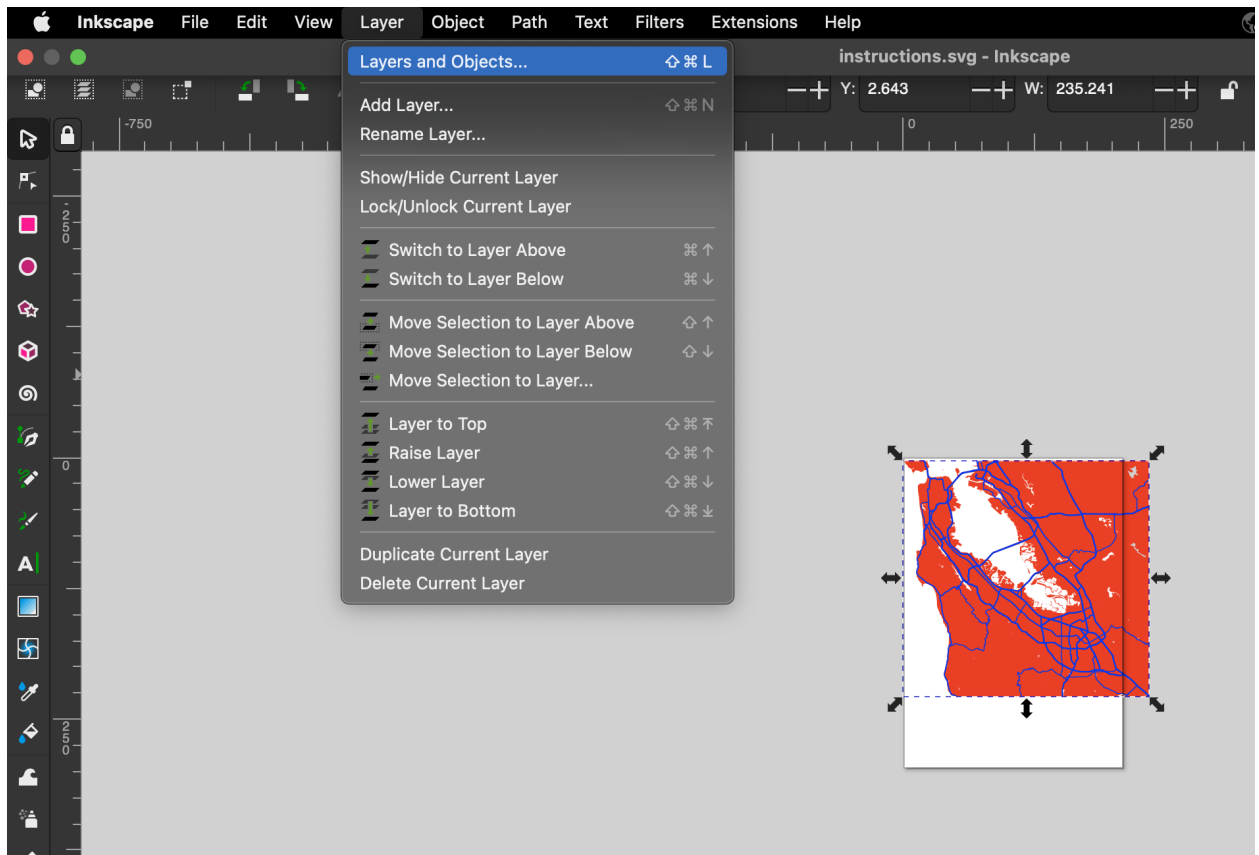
Inkscape File Edit View Layer Object Path Text Filters Extensions Help

instructions.svg - Inkscape

Y: 2.643 W: 235.241

-750 0 250

250 0 250

Layers and Objects... ⇧⌘L

Add Layer... ⇧⌘N
Rename Layer...

Show/Hide Current Layer
Lock/Unlock Current Layer

Switch to Layer Above ⌘↑
Switch to Layer Below ⌘↓

Move Selection to Layer Above ⇧↑
Move Selection to Layer Below ⇧↓
Move Selection to Layer...

Layer to Top ⇧⌘⤒
Raise Layer ⇧⌘↑
Lower Layer ⇧⌘↓
Layer to Bottom ⇧⌘⤓

Duplicate Current Layer
Delete Current Layer